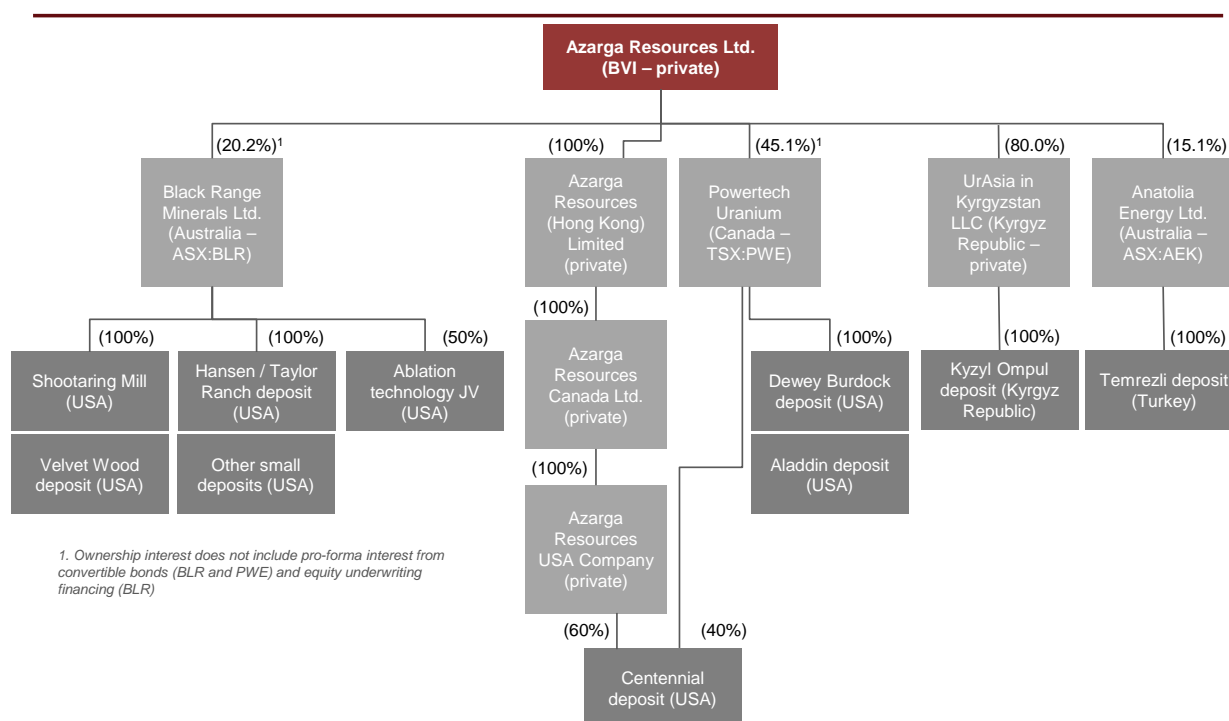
Azarga Resources Ltd.
(BVI – private)

(20.2%)$^1$

Black Range Minerals Ltd. (Australia – ASX:BLR)

(100%)

Azarga Resources (Hong Kong) Limited (private)

(45.1%)$^1$

Powertech Uranium (Canada – TSX:PWE)

(80.0%)

UrAsia in Kyrgyzstan LLC (Kyrgyz Republic – private)

(15.1%)

Anatolia Energy Ltd. (Australia – ASX:AEK)

(100%)

Shootaring Mill (USA)

(100%)

Hansen / Taylor Ranch deposit (USA)

(50%)

Ablation technology JV (USA)

Velvet Wood deposit (USA)

Other small deposits (USA)

(100%)

Azarga Resources Canada Ltd. (private)

(100%)

Azarga Resources USA Company (private)

(100%)

Dewey Burdock deposit (USA)

Aladdin deposit (USA)

(100%)

Kyzyl Ompul deposit (Kyrgyz Republic)

(100%)

Temrezli deposit (Turkey)

1. Ownership interest does not include pro-forma interest from convertible bonds (BLR and PWE) and equity underwriting financing (BLR)

(60%)

(40%)

Centennial deposit (USA)